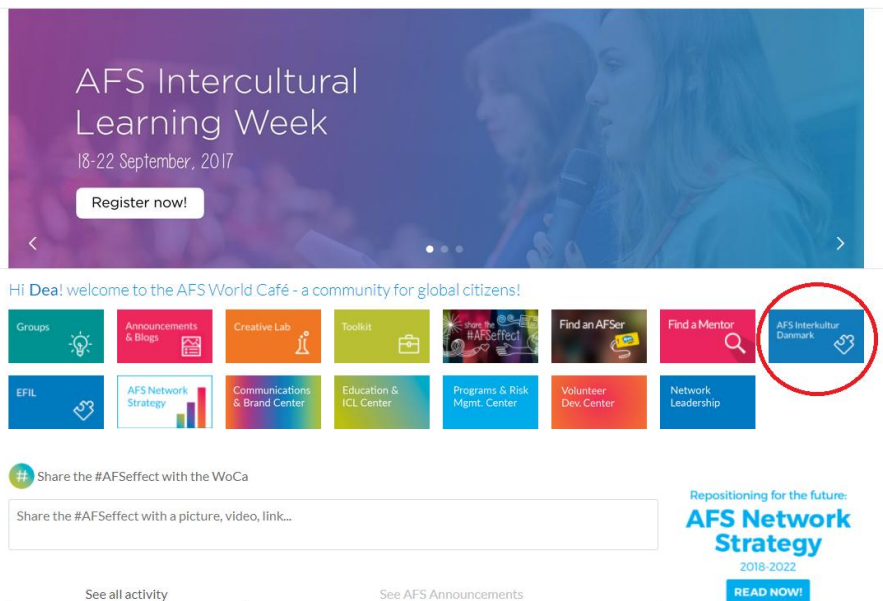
AFS Intercultural Learning Week

18-22 September, 2017

Register now!

Hi Dea! welcome to the AFS World Café - a community for global citizens!

Groups

Announcements & Blogs

Creative Lab

Toolkit

share the #AFSeffect

Find an AFSer

Find a Mentor

AFS Interkultur Danmark

EFIL

AFS Network Strategy

Communications & Brand Center

Education & ICL Center

Programs & Risk Mgmt. Center

Volunteer Dev. Center

Network Leadership

Share the #AFSeffect with the WoCa

Share the #AFSeffect with a picture, video, link...

Repositioning for the future:

AFS Network Strategy

2018-2022

READ NOW!

See all activity

See AFS Announcements